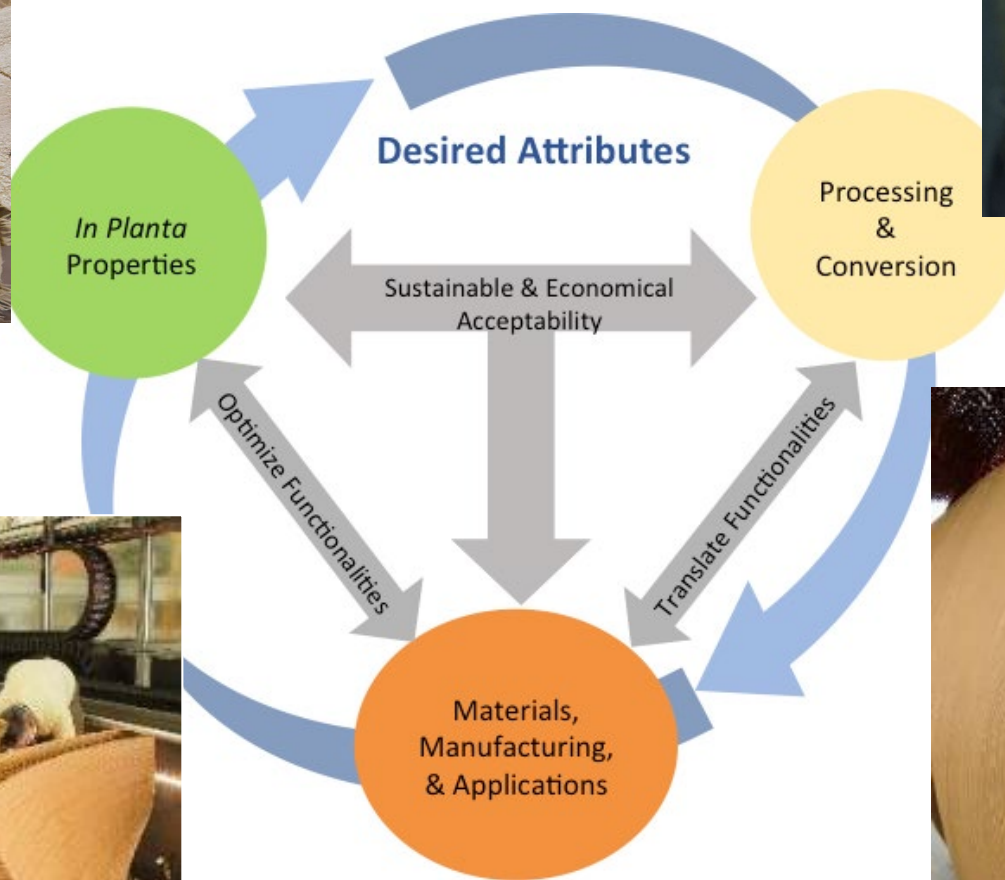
Desired Attributes

In Planta Properties

Processing & Conversion

Sustainable & Economical Acceptability

Optimize Functionalities

Translate Functionalities

Materials, Manufacturing, & Applications